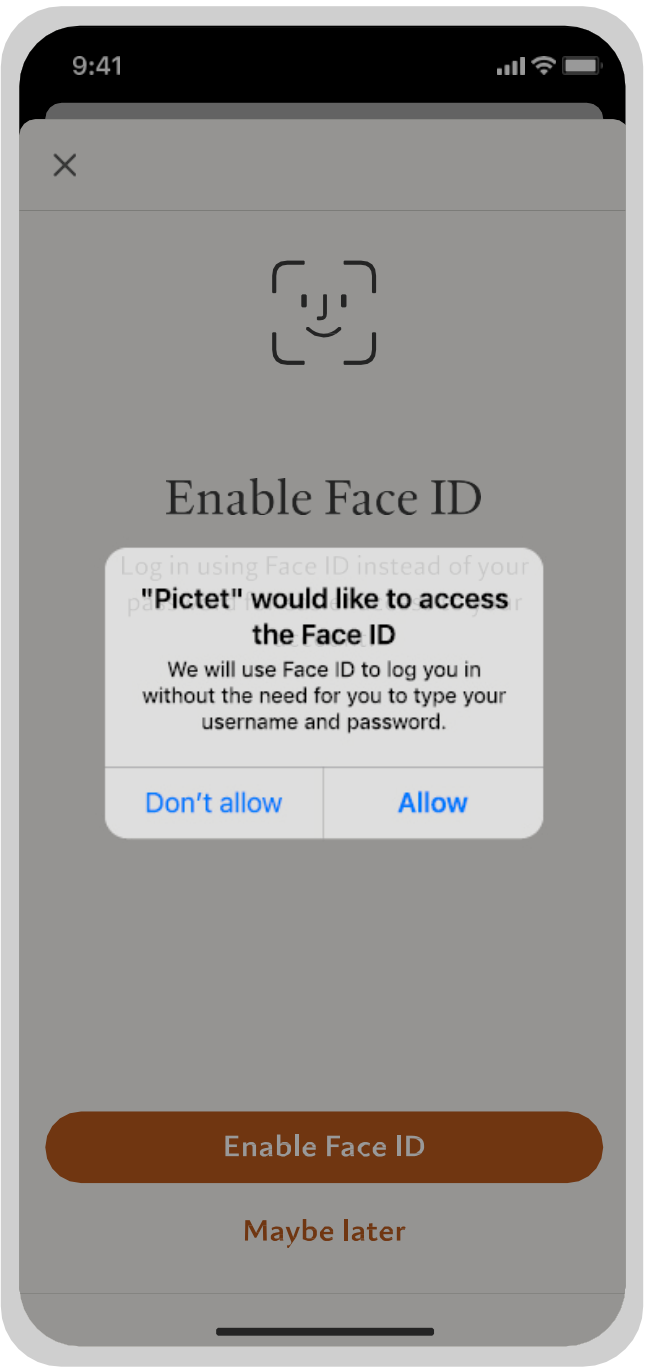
9:41

×

Enable Face ID

Log in using Face ID instead of your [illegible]

"Pictet" would like to access the Face ID

We will use Face ID to log you in without the need for you to type your username and password.

Don't allow

Allow

Enable Face ID

Maybe later